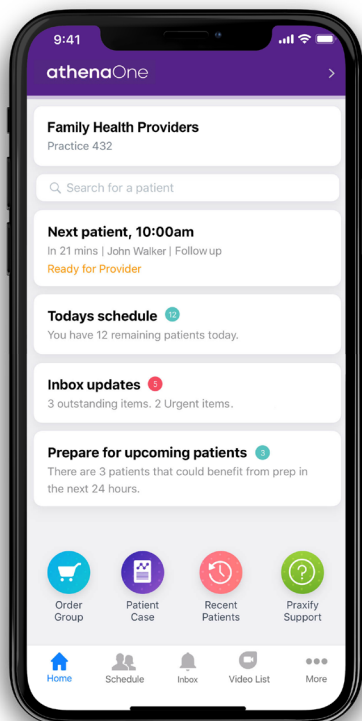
9:41

athenaOne

Family Health Providers
Practice 432

Search for a patient

Next patient, 10:00am
In 21 mins | John Walker | Follow up
Ready for Provider

Todays schedule 12
You have 12 remaining patients today.

Inbox updates 5
3 outstanding items. 2 Urgent items.

Prepare for upcoming patients 3
There are 3 patients that could benefit from prep in the next 24 hours.

Order Group

Patient Case

Recent Patients

Praxify Support

Home

Schedule

Inbox

Video List

More